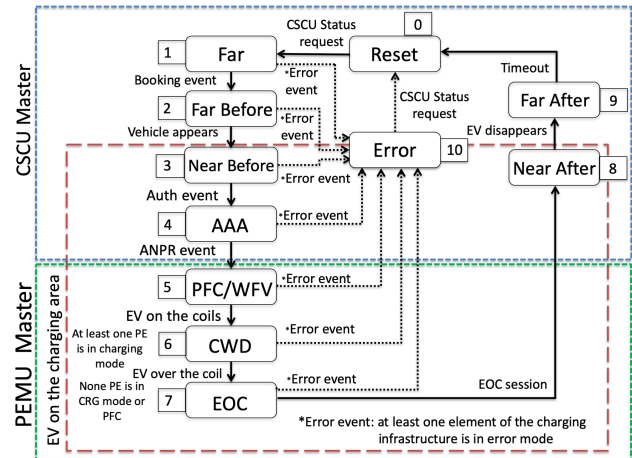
CSCU Master

PEMU Master

EV on the charging area

0
Reset
CSCU Status request

1
Far
Booking event
*Error event

2
Far Before
Vehicle appears
*Error event

CSCU Status request

3
Near Before
*Error event
Auth event

10
Error

4
AAA
*Error event
ANPR event

5
PFC/WFV
*Error event
EV on the coils

6
CWD
At least one PE is in charging mode
*Error event
EV over the coil

7
EOC
None PE is in CRG mode or PFC
*Error event

Timeout
9
Far After
EV disappears
8
Near After

EOC session

*Error event: at least one element of the charging infrastructure is in error mode